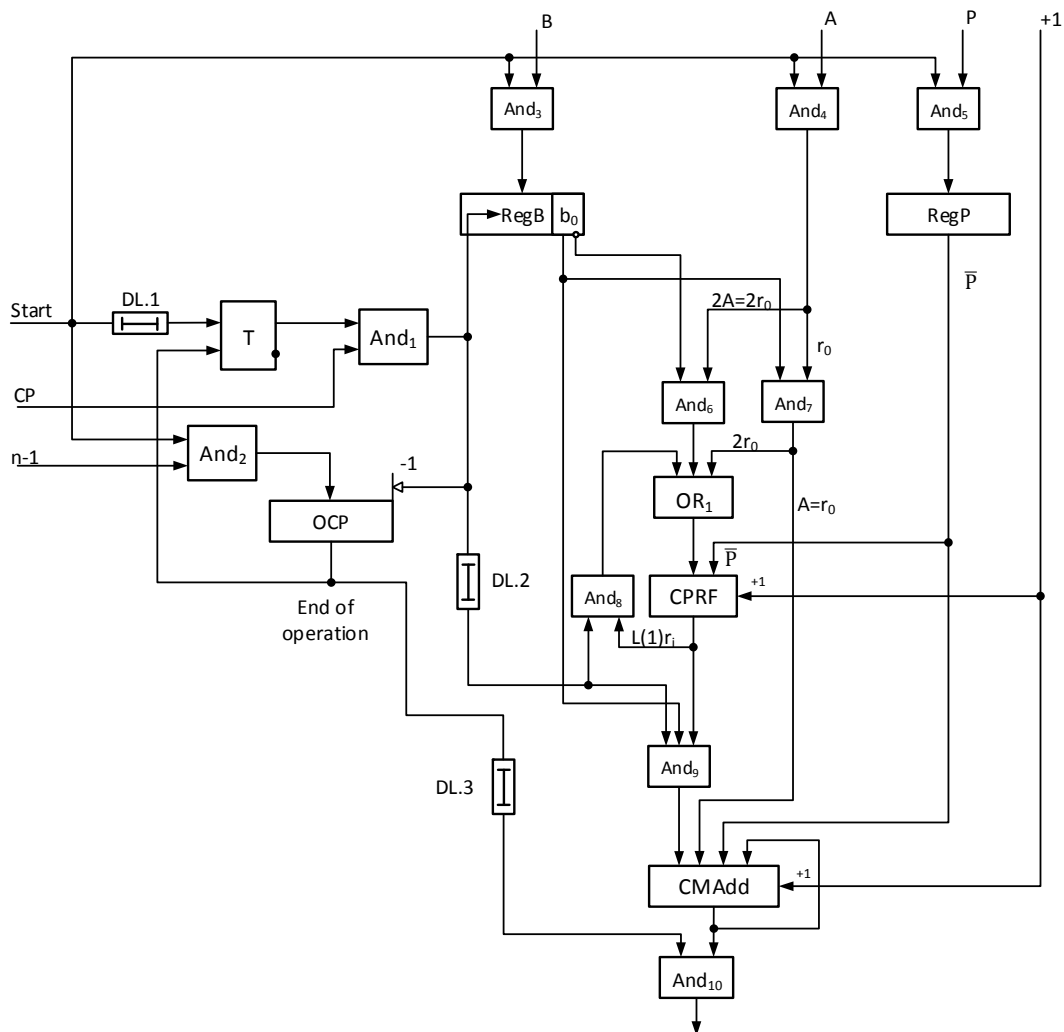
B
A
P
+1
And$_3$
And$_4$
And$_5$
RegB
b$_0$
RegP
$\overline{P}$
Start
DL.1
T
And$_1$
2A=2r$_0$
r$_0$
CP
And$_6$
And$_7$
n-1
And$_2$
-1
2r$_0$
OCP
OR$_1$
A=r$_0$
$\overline{P}$
DL.2
And$_8$
CPRF
+1
End of operation
L(1)r$_i$
And$_9$
DL.3
CMAdd
+1
And$_{10}$